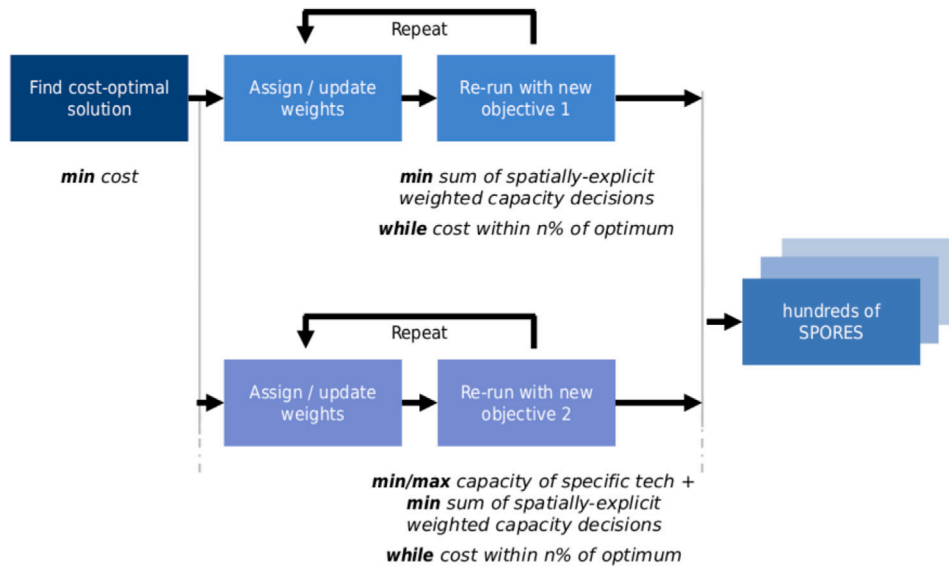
Find cost-optimal solution

***min*** *cost*

Repeat

Assign / update weights

Re-run with new objective 1

***min*** *sum of spatially-explicit weighted capacity decisions*

***while*** *cost within n% of optimum*

hundreds of SPORES

Repeat

Assign / update weights

Re-run with new objective 2

***min/max*** *capacity of specific tech +* ***min*** *sum of spatially-explicit weighted capacity decisions*

***while*** *cost within n% of optimum*